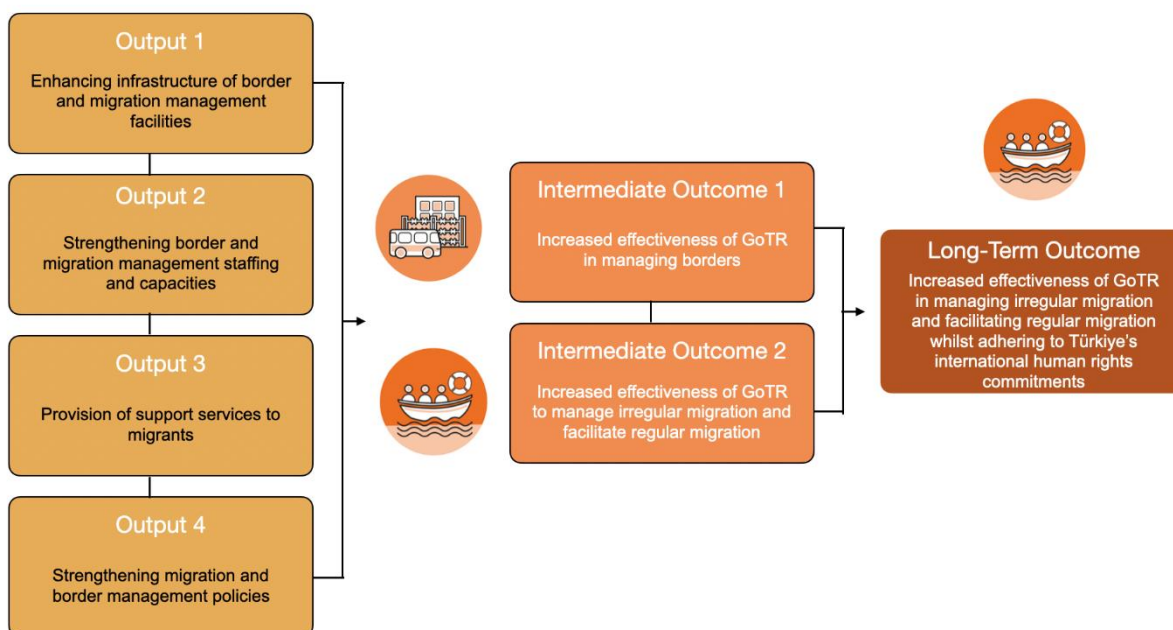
Output 1

Enhancing infrastructure of border and migration management facilities

Output 2

Strengthening border and migration management staffing and capacities

Output 3

Provision of support services to migrants

Output 4

Strengthening migration and border management policies

Intermediate Outcome 1

Increased effectiveness of GoTR in managing borders

Intermediate Outcome 2

Increased effectiveness of GoTR to manage irregular migration and facilitate regular migration

Long-Term Outcome

Increased effectiveness of GoTR in managing irregular migration and facilitating regular migration whilst adhering to Türkiye's international human rights commitments